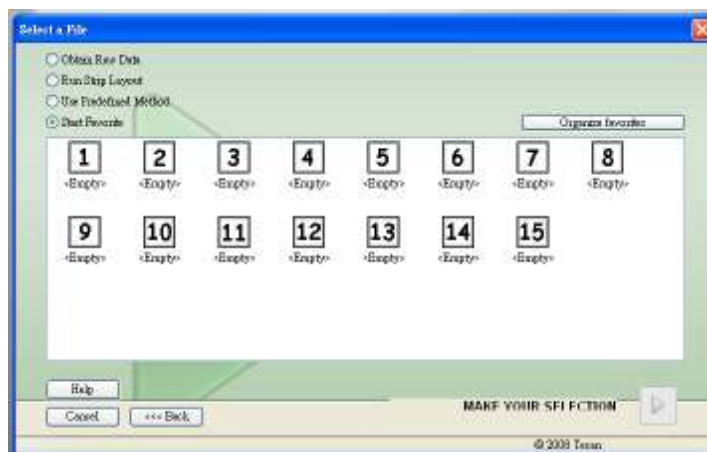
Select a File

Obtain Raw Data
Run Strip Layout
Use Predefined Method
Start Favorite

Organize favorites

1
<Empty>
2
<Empty>
3
<Empty>
4
<Empty>
5
<Empty>
6
<Empty>
7
<Empty>
8
<Empty>
9
<Empty>
10
<Empty>
11
<Empty>
12
<Empty>
13
<Empty>
14
<Empty>
15
<Empty>

Help
Cancel
<<< Back
MAKE YOUR SELECTION
© 2008 Tecan